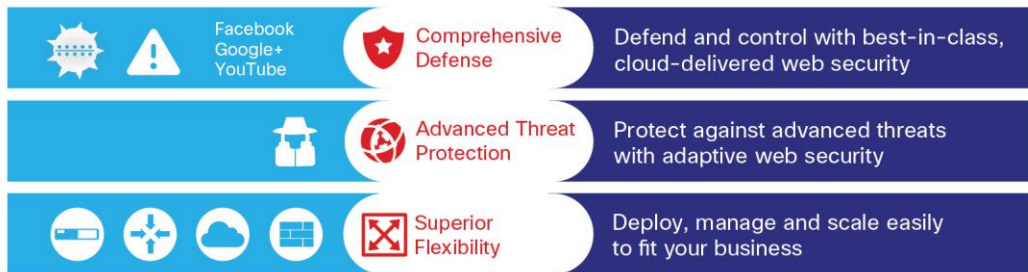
Facebook
Google+
YouTube

Comprehensive Defense

Defend and control with best-in-class, cloud-delivered web security

Advanced Threat Protection

Protect against advanced threats with adaptive web security

Superior Flexibility

Deploy, manage and scale easily to fit your business